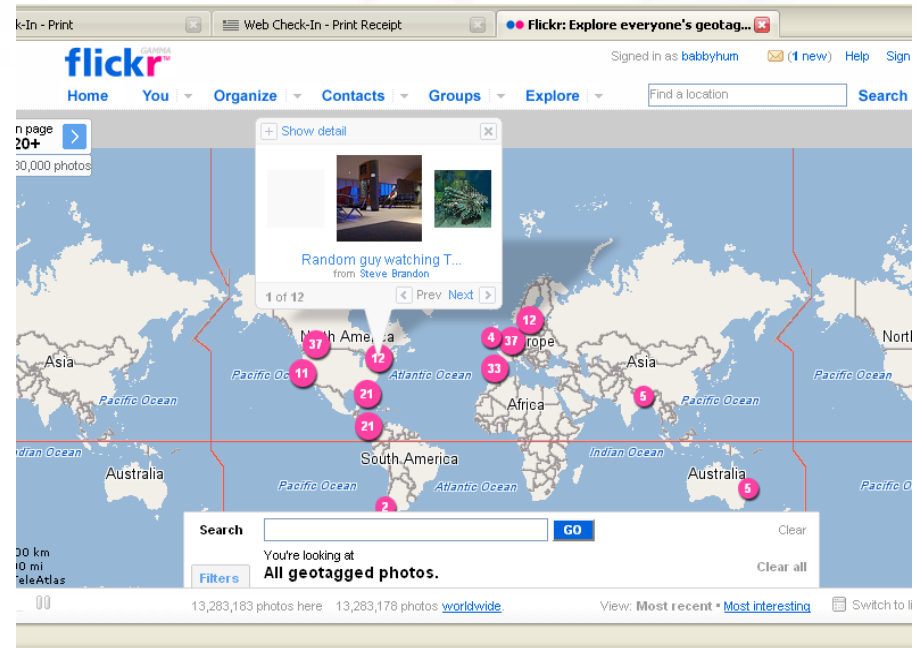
k-In - Print | Web Check-In - Print Receipt | Flickr: Explore everyone's geotag...

flickr GAMMA

Signed in as babbyhum (1 new) Help Sign

Home You Organize Contacts Groups Explore

Find a location Search

n page
20+
30,000 photos

Show detail

Random guy watching T...
from Steve Brandon

1 of 12 Prev Next

North America 37 12 11 21 21 2 4 37 12 33 5 5

Asia
Pacific Ocean
Atlantic Ocean
Europe
Africa
Asia
Pacific Ocean
Pacific Ocean
North
Pacific Ocean
Indian Ocean
Australia
South America
Pacific Ocean
Atlantic Ocean
Indian Ocean
Australia
Pacific

Search GO Clear

You're looking at
All geotagged photos.

Filters Clear all

00 km
00 mi
TeleAtlas

13,283,183 photos here 13,283,178 photos worldwide. View: Most recent • Most interesting Switch to li